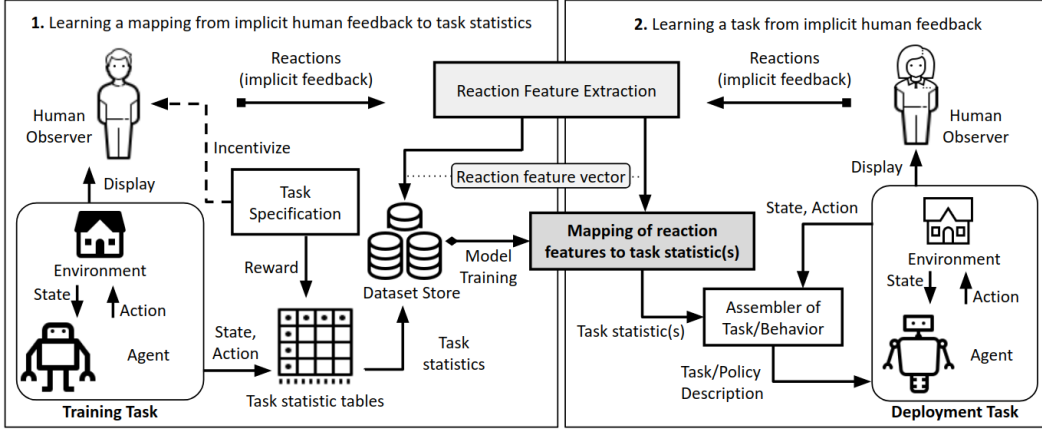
**1.** Learning a mapping from implicit human feedback to task statistics

Reactions (implicit feedback)

Human Observer

Incentivize

Display

Reaction Feature Extraction

Reaction feature vector

Task Specification

Reward

Environment

State

Action

Agent

State, Action

Task statistic tables

Dataset Store

Model Training

Task statistics

Training Task

Mapping of reaction features to task statistic(s)

**2.** Learning a task from implicit human feedback

Reactions (implicit feedback)

Human Observer

Display

State, Action

Environment

State

Action

Agent

Assembler of Task/Behavior

Task statistic(s)

Task/Policy Description

Deployment Task